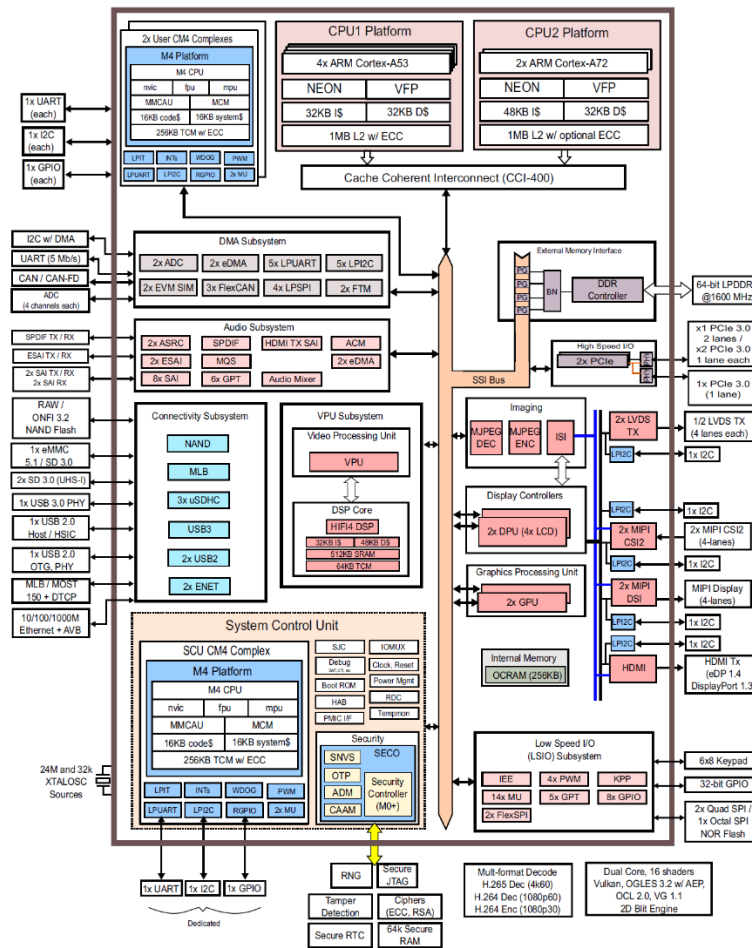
2x User CM4 Complexes
M4 Platform
M4 CPU
nvic | fpu | mpu
MMCAU | MCM
16KB code$ | 16KB system$
256KB TCM w/ ECC
LPIT | INTs | WDOG | PWM
LPUART | LPI2C | RGPIO | 2x MU

CPU1 Platform
4x ARM Cortex-A53
NEON | VFP
32KB I$ | 32KB D$
1MB L2 w/ ECC

CPU2 Platform
2x ARM Cortex-A72
NEON | VFP
48KB I$ | 32KB D$
1MB L2 w/ optional ECC

Cache Coherent Interconnect (CCI-400)

1x UART (each)
1x I2C (each)
1x GPIO (each)

I2C w/ DMA
UART (5 Mb/s)
CAN / CAN-FD
ADC (4 channels each)

DMA Subsystem
2x ADC | 2x eDMA | 5x LPUART | 5x LPI2C
2x EVM SIM | 3x FlexCAN | 4x LPSPI | 2x FTM

External Memory Interface
PG PG PG PG PG
BN
DDR Controller
64-bit LPDDR4 @1600 MHz

SPDIF TX / RX
ESAI TX / RX
2x SAI TX / RX 2x SAI RX

Audio Subsystem
2x ASRC | SPDIF | HDMI TX SAI | ACM
2x ESAI | MQS | 2x eDMA
8x SAI | 6x GPT | Audio Mixer

High Speed I/O
2x PCIe
x1 PCIe 3.0 2 lanes / x2 PCIe 3.0 1 lane each
1x PCIe 3.0 (1 lane)

SSI Bus

RAW / ONFI 3.2 NAND Flash
1x eMMC 5.1 / SD 3.0
2x SD 3.0 (UHS-I)
1x USB 3.0 PHY
1x USB 2.0 Host / HSIC
1x USB 2.0 OTG, PHY
MLB / MOST 150 + DTCP
10/100/1000M Ethernet + AVB

Connectivity Subsystem
NAND
MLB
3x uSDHC
USB3
2x USB2
2x ENET

VPU Subsystem
Video Processing Unit
VPU
DSP Core
HIFI4 DSP
32KB I$ | 48KB D$
512KB SRAM
64KB TCM

Imaging
MJPEG DEC | MJPEG ENC | ISI

2x LVDS TX
LPI2C
1/2 LVDS TX (4 lanes each)
1x I2C

Display Controllers
2x DPU (4x LCD)
LPI2C
1x I2C
2x MIPI CSI2
2x MIPI CSI2 (4-lanes)
LPI2C
1x I2C

Graphics Processing Unit
2x GPU
2x MIPI DSI
MIPI Display (4-lanes)
LPI2C
1x I2C
LPI2C
1x I2C

System Control Unit
SCU CM4 Complex
M4 Platform
M4 CPU
nvic | fpu | mpu
MMCAU | MCM
16KB code$ | 16KB system$
256KB TCM w/ ECC
LPIT | INTs | WDOG | PWM
LPUART | LPI2C | RGPIO | 2x MU

SJC | IOMUX
Debug | Clock, Reset
Boot ROM | Power Mgmt
HAB | RDC
PMIC I/F | Tempmon

Security
SECO
SNVS
OTP
ADM
CAAM
Security Controller (M0+)

Internal Memory
OCRAM (256KB)

HDMI
HDMI Tx (eDP 1.4 DisplayPort 1.3)

24M and 32k XTALOSC Sources

Low Speed I/O (LSIO) Subsystem
IEE | 4x PWM | KPP
14x MU | 5x GPT | 8x GPIO
2x FlexSPI

6x8 Keypad
32-bit GPIO
2x Quad SPI / 1x Octal SPI NOR Flash

1x UART | 1x I2C | 1x GPIO
Dedicated

RNG
Secure JTAG
Tamper Detection
Ciphers (ECC, RSA)
Secure RTC
64k Secure RAM

Mult-format Decode
H.265 Dec (4k60)
H.264 Dec (1080p60)
H.264 Enc (1080p30)

Dual Core, 16 shaders
Vulkan, OGLES 3.2 w/ AEP, OCL 2.0, VG 1.1
2D Blit Engine